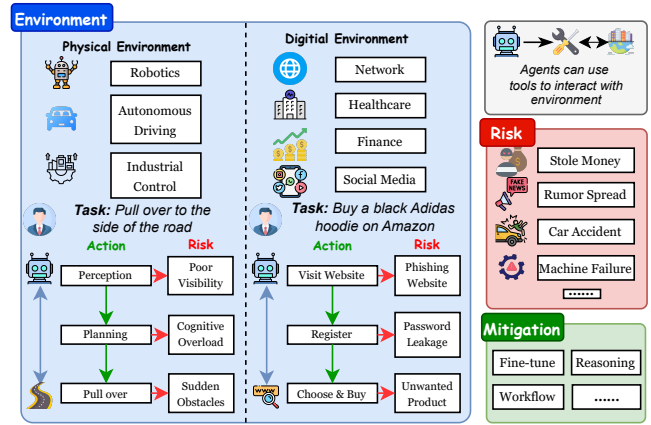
Environment

Physical Environment

Robotics

Autonomous Driving

Industrial Control

Task: Pull over to the side of the road

Action

Risk

Perception

Poor Visibility

Planning

Cognitive Overload

Pull over

Sudden Obstacles

Digitial Environment

Network

Healthcare

Finance

Social Media

Task: Buy a black Adidas hoodie on Amazon

Action

Risk

Visit Website

Phishing Website

Register

Password Leakage

Choose & Buy

Unwanted Product

WWW

Agents can use tools to interact with environment

Risk

Stole Money

FAKE NEWS

Rumor Spread

Car Accident

Machine Failure

.......

Mitigation

Fine-tune

Reasoning

Workflow

......